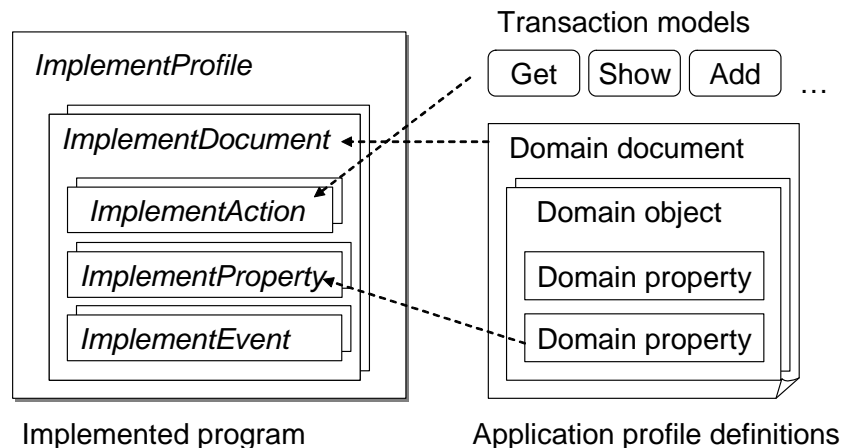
Transaction models

Get

Show

Add

…

ImplementProfile

ImplementDocument

ImplementAction

ImplementProperty

ImplementEvent

Domain document

Domain object

Domain property

Domain property

Implemented program

Application profile definitions